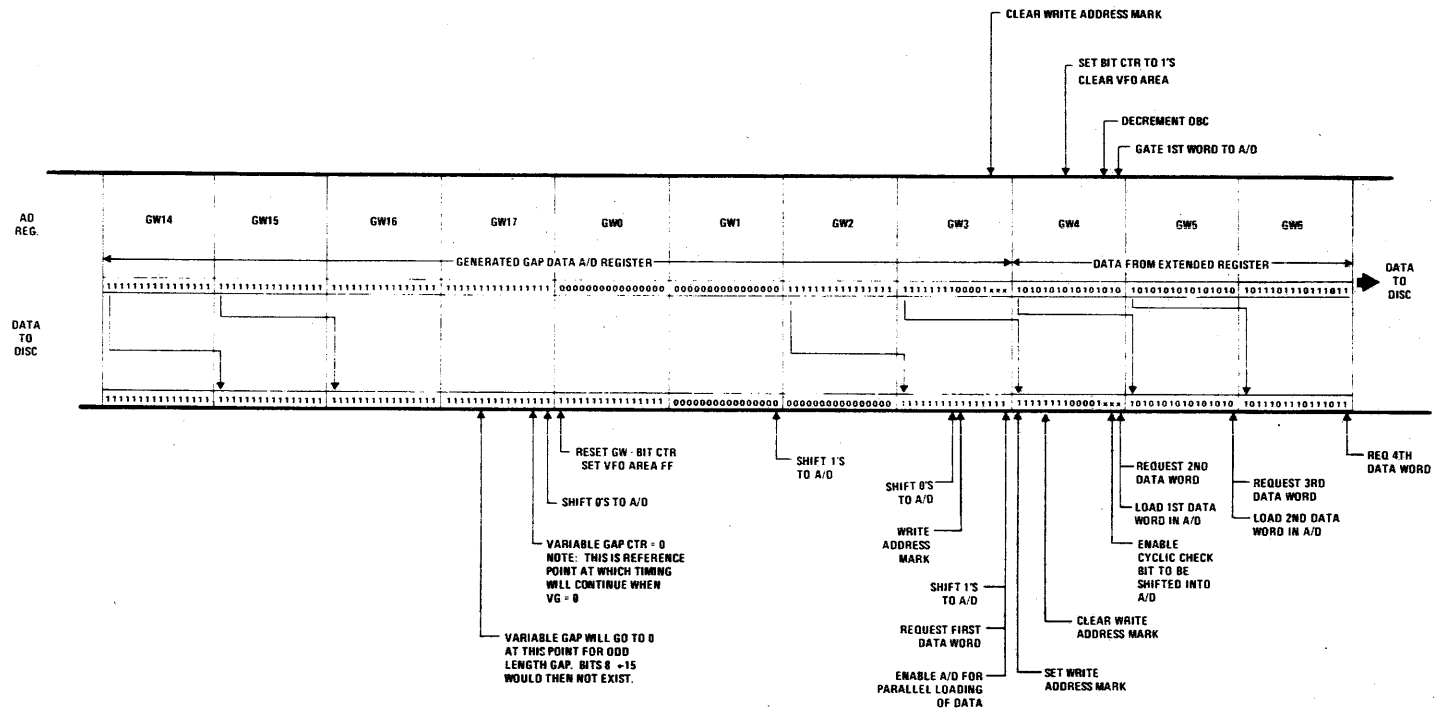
CLEAR WRITE ADDRESS MARK

SET BIT CTR TO 1'S
CLEAR VFO AREA

DECREMENT OBC

GATE 1ST WORD TO A/D

AD REG.

| GW14 | GW15 | GW16 | GW17 | GW0 | GW1 | GW2 | GW3 | GW4 | GW5 | GW6 |
|---|---|---|---|---|---|---|---|---|---|---|

GENERATED GAP DATA A/D REGISTER

DATA FROM EXTENDED REGISTER

DATA TO DISC

1111111111111111 1111111111111111 1111111111111111 1111111111111111 0000000000000000 0000000000000000 1111111111111111 111111111100001xxx 1010101010101010 1010101010101010 1011101110111011

DATA TO DISC

1111111111111111 1111111111111111 1111111111111111 1111111111111111 1111111111111111 0000000000000000 0000000000000000 1111111111111111 111111111100001xxx 1010101010101010 1011101110111011

RESET GW · BIT CTR
SET VFO AREA FF

SHIFT 1'S TO A/D

SHIFT 0'S TO A/D

VARIABLE GAP CTR = 0
NOTE: THIS IS REFERENCE POINT AT WHICH TIMING WILL CONTINUE WHEN VG = 0

VARIABLE GAP WILL GO TO 0 AT THIS POINT FOR ODD LENGTH GAP. BITS 8 →15 WOULD THEN NOT EXIST.

SHIFT 0'S TO A/D

WRITE ADDRESS MARK

SHIFT 1'S TO A/D

REQUEST FIRST DATA WORD

ENABLE A/D FOR PARALLEL LOADING OF DATA

SET WRITE ADDRESS MARK

CLEAR WRITE ADDRESS MARK

REQUEST 2ND DATA WORD

LOAD 1ST DATA WORD IN A/D

ENABLE CYCLIC CHECK BIT TO BE SHIFTED INTO A/D

REQUEST 3RD DATA WORD

LOAD 2ND DATA WORD IN A/D

REQ 4TH DATA WORD